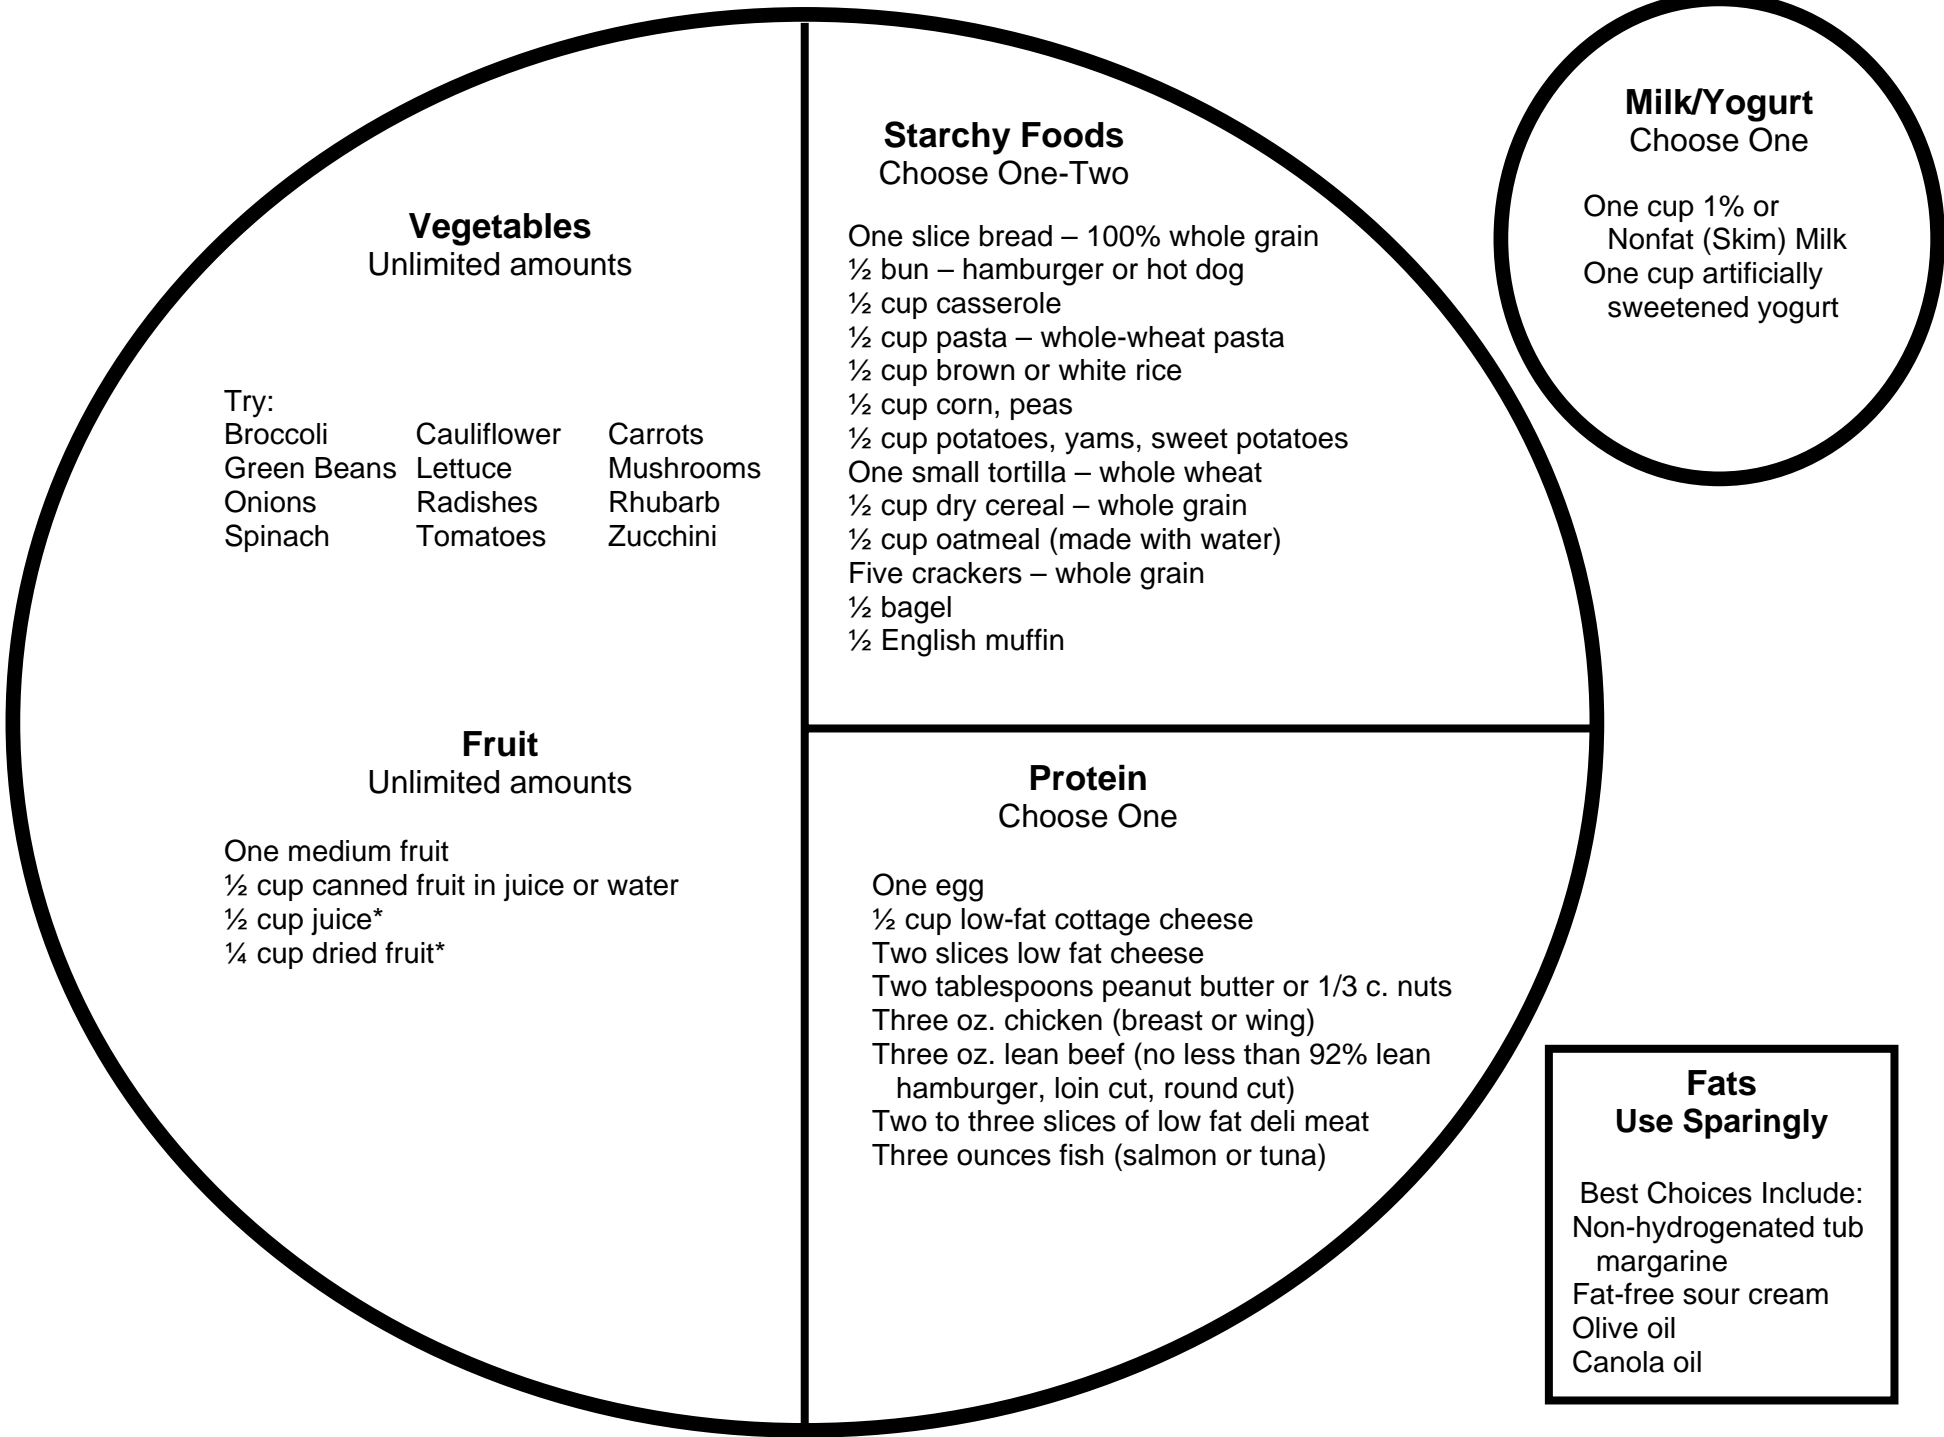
Vegetables
Unlimited amounts

Try:

| Broccoli | Cauliflower | Carrots |
|---|---|---|
| Green Beans | Lettuce | Mushrooms |
| Onions | Radishes | Rhubarb |
| Spinach | Tomatoes | Zucchini |

Fruit
Unlimited amounts

One medium fruit
½ cup canned fruit in juice or water
½ cup juice*
¼ cup dried fruit*

Starchy Foods
Choose One-Two

One slice bread – 100% whole grain
½ bun – hamburger or hot dog
½ cup casserole
½ cup pasta – whole-wheat pasta
½ cup brown or white rice
½ cup corn, peas
½ cup potatoes, yams, sweet potatoes
One small tortilla – whole wheat
½ cup dry cereal – whole grain
½ cup oatmeal (made with water)
Five crackers – whole grain
½ bagel
½ English muffin

Protein
Choose One

One egg
½ cup low-fat cottage cheese
Two slices low fat cheese
Two tablespoons peanut butter or 1/3 c. nuts
Three oz. chicken (breast or wing)
Three oz. lean beef (no less than 92% lean hamburger, loin cut, round cut)
Two to three slices of low fat deli meat
Three ounces fish (salmon or tuna)

Milk/Yogurt
Choose One

One cup 1% or Nonfat (Skim) Milk
One cup artificially sweetened yogurt

Fats
Use Sparingly

Best Choices Include:
Non-hydrogenated tub margarine
Fat-free sour cream
Olive oil
Canola oil